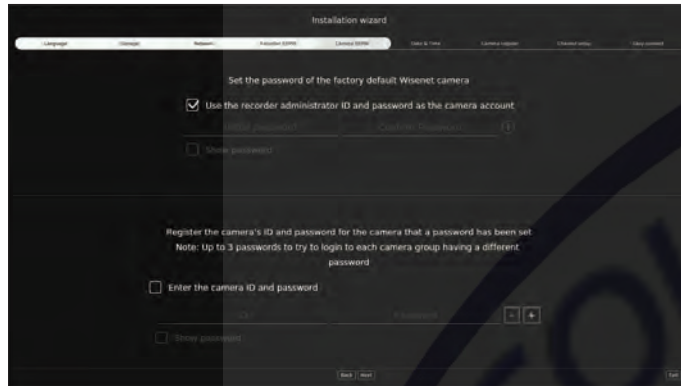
Installation wizard

Language | Storage | Network | Activation SSPPM | Camera SSPPM | Date & Time | Camera register | Channel setup | Easy connect

Set the password of the factory default Wisenet camera

Use the recorder administrator ID and password as the camera account

Input password | Confirm Password

Show password

Register the camera's ID and password for the camera that a password has been set
Note: Up to 3 passwords to try to login to each camera group having a different password

Enter the camera ID and password

ID | Password

Show password

Back | Next | Exit